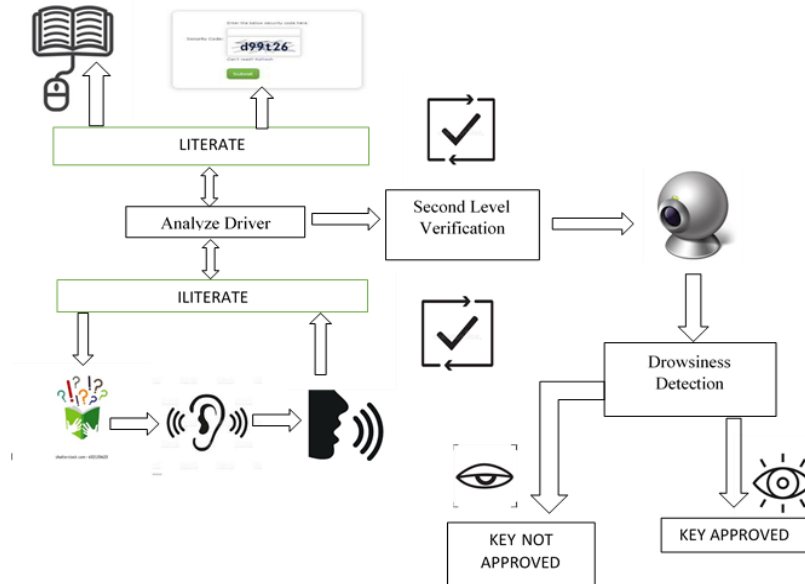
Enter the below security code here
Security Code:
d99t26
Can't read? Refresh
Submit

LITERATE

Analyze Driver

Second Level Verification

ILITERATE

Drowsiness Detection

KEY NOT APPROVED

KEY APPROVED